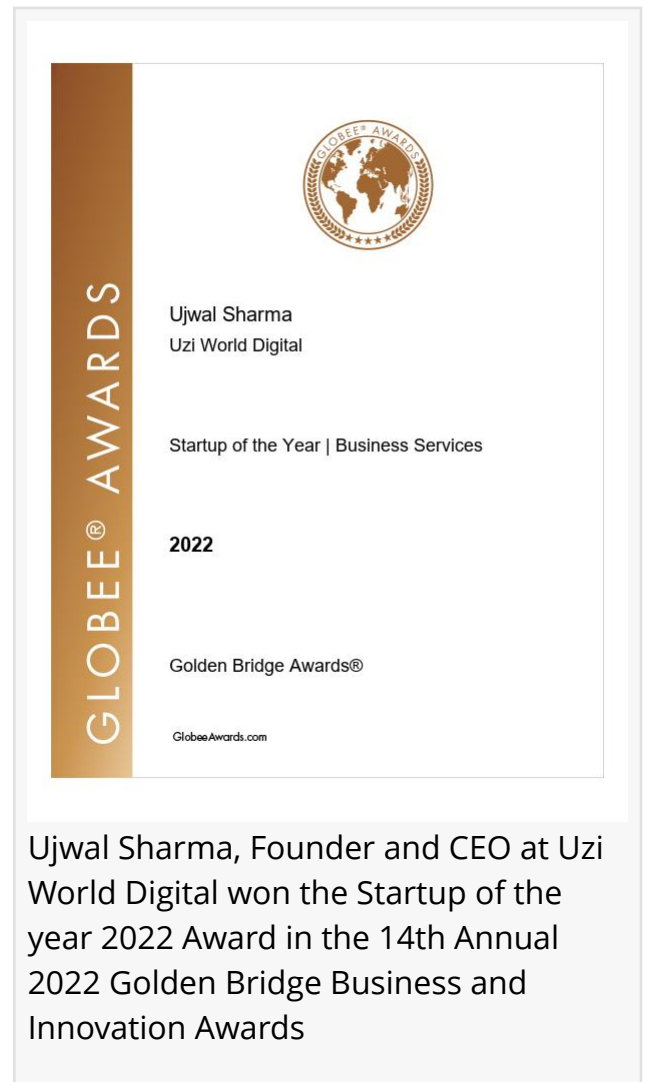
GLOBEE® AWARDS

GLOBEE® AWARDS

Ujwal Sharma
Uzi World Digital

Startup of the Year | Business Services

2022

Golden Bridge Awards®

GlobeeAwards.com

Ujwal Sharma, Founder and CEO at Uzi World Digital won the Startup of the year 2022 Award in the 14th Annual 2022 Golden Bridge Business and Innovation Awards